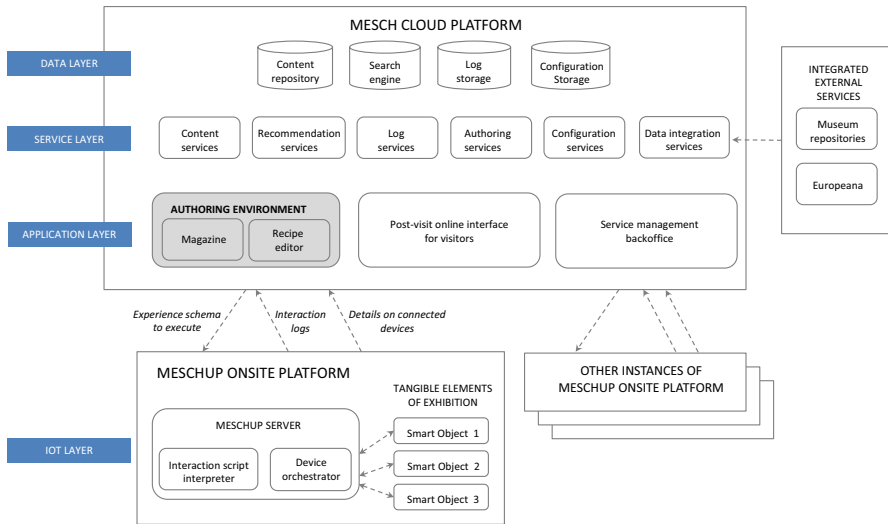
MESCH CLOUD PLATFORM

DATA LAYER

Content repository

Search engine

Log storage

Configuration Storage

INTEGRATED EXTERNAL SERVICES

SERVICE LAYER

Content services

Recommendation services

Log services

Authoring services

Configuration services

Data integration services

Museum repositories

Europeana

APPLICATION LAYER

AUTHORING ENVIRONMENT

Magazine

Recipe editor

Post-visit online interface for visitors

Service management backoffice

Experience schema to execute

Interaction logs

Details on connected devices

MESCHUP ONSITE PLATFORM

OTHER INSTANCES OF MESCHUP ONSITE PLATFORM

TANGIBLE ELEMENTS OF EXHIBITION

MESCHUP SERVER

IOT LAYER

Interaction script interpreter

Device orchestrator

Smart Object 1

Smart Object 2

Smart Object 3